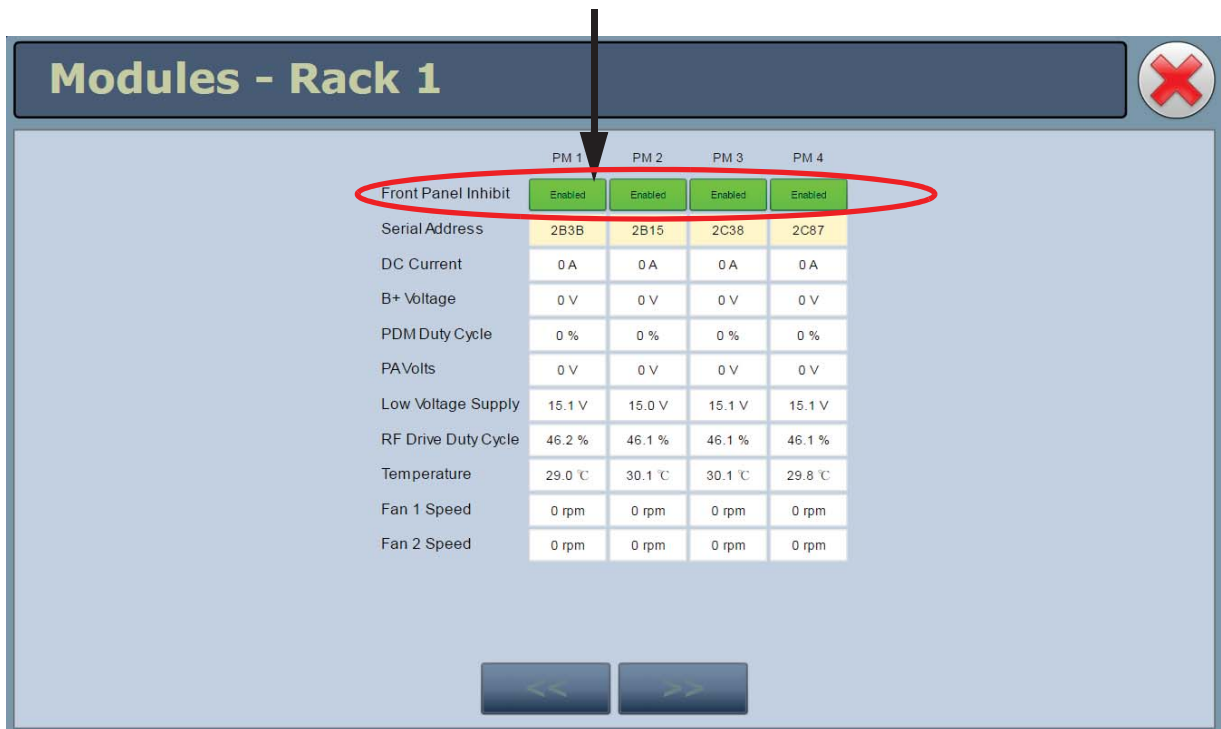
Modules - Rack 1

| | PM 1 | PM 2 | PM 3 | PM 4 |
|---|---|---|---|---|
| Front Panel Inhibit | Enabled | Enabled | Enabled | Enabled |
| Serial Address | 2B3B | 2B15 | 2C38 | 2C87 |
| DC Current | 0 A | 0 A | 0 A | 0 A |
| B+ Voltage | 0 V | 0 V | 0 V | 0 V |
| PDM Duty Cycle | 0 % | 0 % | 0 % | 0 % |
| PA Volts | 0 V | 0 V | 0 V | 0 V |
| Low Voltage Supply | 15.1 V | 15.0 V | 15.1 V | 15.1 V |
| RF Drive Duty Cycle | 46.2 % | 46.1 % | 46.1 % | 46.1 % |
| Temperature | 29.0 ℃ | 30.1 ℃ | 30.1 ℃ | 29.8 ℃ |
| Fan 1 Speed | 0 rpm | 0 rpm | 0 rpm | 0 rpm |
| Fan 2 Speed | 0 rpm | 0 rpm | 0 rpm | 0 rpm |

<< >>